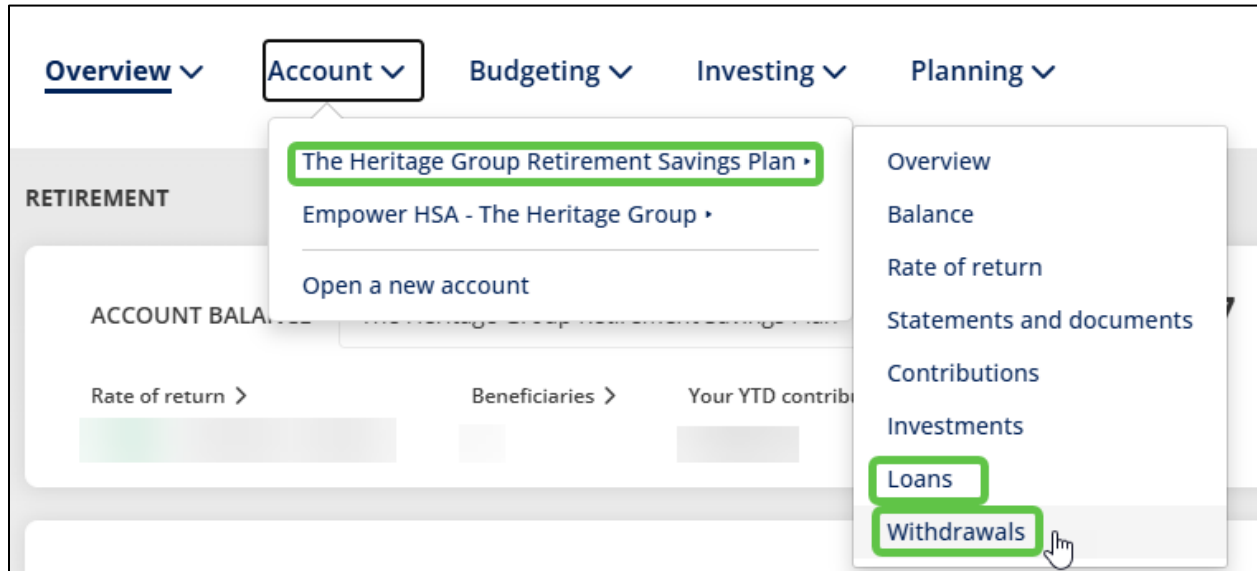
Overview Account Budgeting Investing Planning

The Heritage Group Retirement Savings Plan
Empower HSA - The Heritage Group
Open a new account

Overview
Balance
Rate of return
Statements and documents
Contributions
Investments
Loans
Withdrawals

RETIREMENT

ACCOUNT BALA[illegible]

Rate of return
Beneficiaries
Your YTD contrib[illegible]